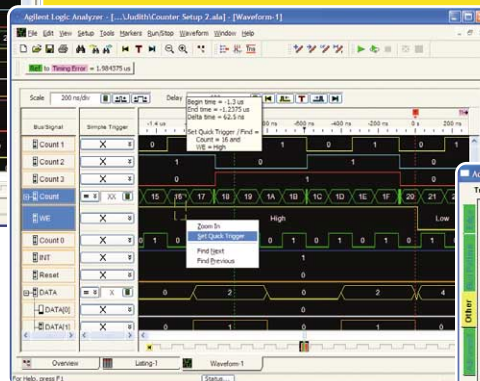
Agilent Logic Analyzer - [...\Judith\Counter Setup 2.ala] - [Waveform-1]

File Edit View Setup Tools Markers Run/Stop Waveform Window Help

Ref to Timing Error = 1.984375 us

Scale 200 ns/div

Delay

Begin time = -1.3 us
End time = -1.2375 us
Delta time = 62.5 ns

Set Quick Trigger / Find =
Count = 16 and
WE = High

-1.4 us

-500 ns

-400 ns

-200 ns

0 s

200 ns

Bus/Signal

Simple Trigger

Count 1

Count 2

Count 3

Count

WE

Count 0

INIT

Reset

DATA

DATA[0]

DATA[1]

X

XX

X

15 16 17 18 19 1A 1B 1C 1D 1E 1F 20 21

High

Low

Zoom In

Set Quick Trigger

Find Next

Find Previous

0 1 0 1 0 1 0 1 0 1 0

2

4

Overview

Listing-1

Waveform-1

For Help, press F1

Status...

Other